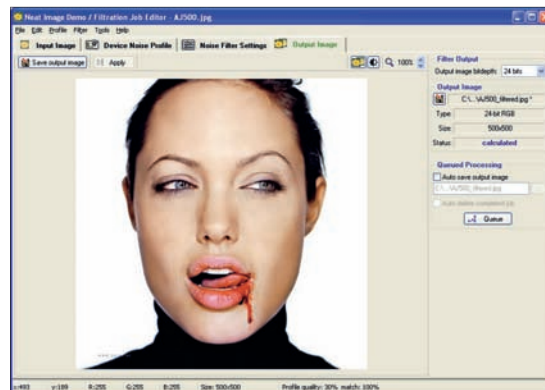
Neat Image Demo / Filtration Job Editor - AJ500.jpg

File Edit Profile Filter Tools Help

Input Image | Device Noise Profile | Noise Filter Settings | Output Image

Save output image | Apply

100%

Filter Output

Output image bitdepth: 24 bits

Output Image

C:\...\AJ500_filtered.jpg *

Type: 24-bit RGB

Size: 500x500

Status: calculated

Queued Processing

Auto save output image

C:\...\AJ500_filtered.jpg

Auto delete completed job

Queue

x:493 y:189 R:255 G:255 B:255 Size: 500x500 Profile quality: 30%, match: 100%